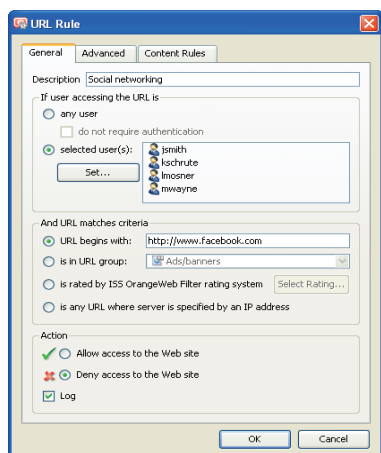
URL Rule

General | Advanced | Content Rules

Description Social networking

If user accessing the URL is

any user

do not require authentication

selected user(s):

jsmith
kschrute
lmosner
mwayne

Set...

And URL matches criteria

URL begins with: http://www.facebook.com

is in URL group: Ads/banners

is rated by ISS OrangeWeb Filter rating system Select Rating...

is any URL where server is specified by an IP address

Action

Allow access to the Web site

Deny access to the Web site

Log

OK Cancel